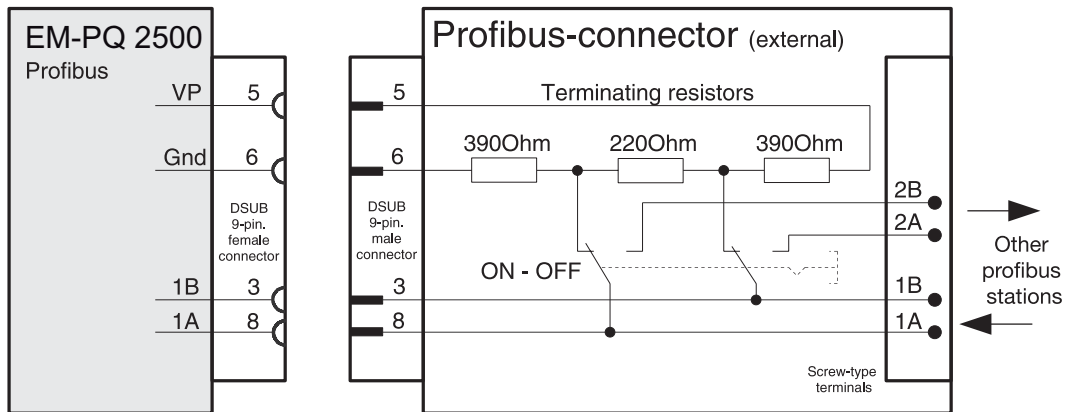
EM-PQ 2500
Profibus

VP 5
Gnd 6
DSUB 9-pin. female connector
1B 3
1A 8

Profibus-connector (external)

5
Terminating resistors
6
390Ohm
220Ohm
390Ohm
DSUB 9-pin. male connector
ON - OFF
3
8

2B
2A
1B
1A
Screw-type terminals

Other profibus stations